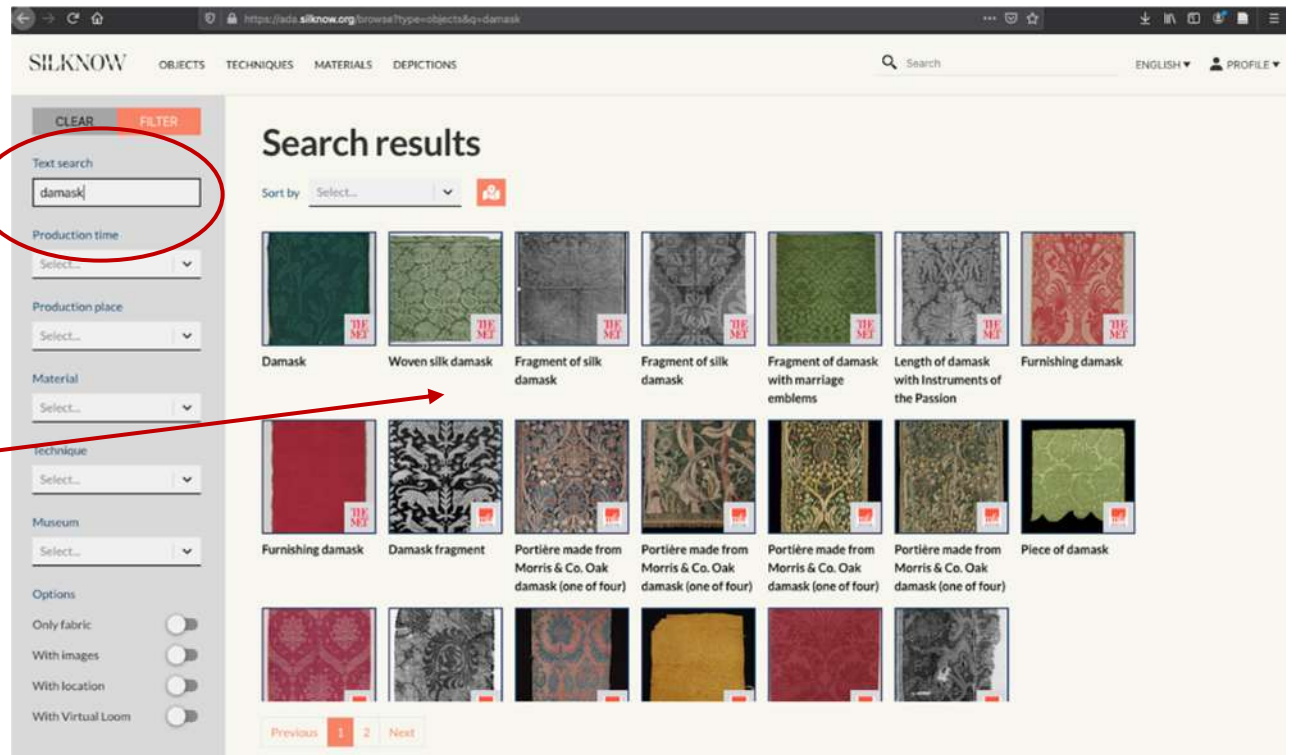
https://ada.silknow.org/browse?type=objects&q=damask

SILKNOW OBJECTS TECHNIQUES MATERIALS DEPICTIONS

Search

ENGLISH ▾ PROFILE ▾

CLEAR FILTER

Text search

damask

Production time

Select...

Production place

Select...

Material

Select...

Technique

Select...

Museum

Select...

Options

Only fabric

With images

With location

With Virtual Loom

Search results

Sort by Select...

THE MET

Damask

Woven silk damask

Fragment of silk damask

Fragment of silk damask

Fragment of damask with marriage emblems

Length of damask with Instruments of the Passion

Furnishing damask

Furnishing damask

Damask fragment

Portière made from Morris & Co. Oak damask (one of four)

Portière made from Morris & Co. Oak damask (one of four)

Portière made from Morris & Co. Oak damask (one of four)

Portière made from Morris & Co. Oak damask (one of four)

Piece of damask

Previous 1 2 Next